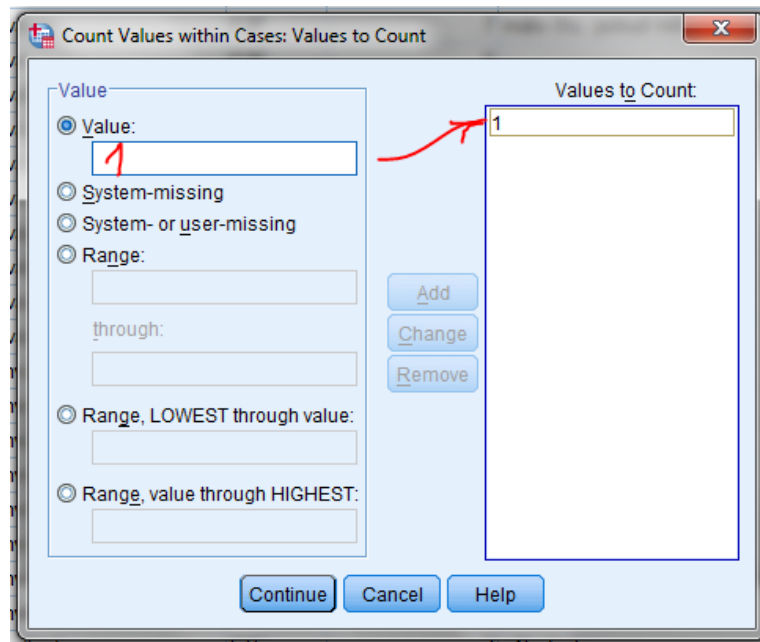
Count Values within Cases: Values to Count

Value

Value:

1

System-missing

System- or user-missing

Range:

through:

Range, LOWEST through value:

Range, value through HIGHEST:

Add

Change

Remove

Values to Count:

1

Continue

Cancel

Help